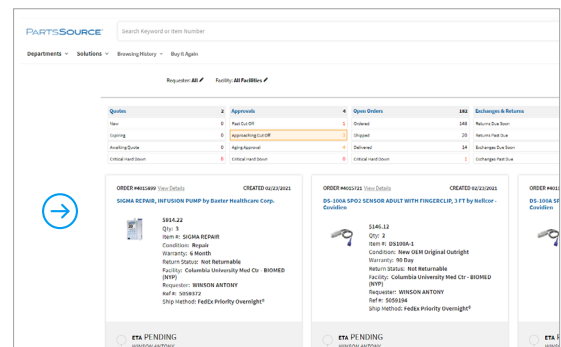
PARTSSOURCE

Search Keyword or Item Number

Departments Solutions Browsing History Buy It Again

Requester: All Facility: All Facilities

| Quotes | 2 | Approvals | 4 | Open Orders | 182 | Exchanges & Returns |
|---|---|---|---|---|---|---|
| New | 0 | Past Cut Off | 0 | Ordered | 148 | Returns Due Soon |
| Expiring | 0 | Approaching Cut Off | 0 | Shipped | 20 | Returns Past Due |
| Awaiting Quote | 0 | Aging Approval | 4 | Delivered | 14 | Exchanges Due Soon |
| Critical Hard Down | 0 | Critical Hard Down | 0 | Critical Hard Down | 1 | Exchanges Past Due |

ORDER #4015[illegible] View Details CREATED 02/22/2021

SIGMA REPAIR, INFUSION PUMP by Baxter Healthcare Corp.

$914.22
Qty: 3
Item #: SIGMA REPAIR
Condition: Repair
Warranty: 6 Month
Return Status: Not Returnable
Facility: Columbia University Med Ctr - BIOMED (NYP)
Requester: WINSON ANTONY
Ref #: 5059372
Ship Method: FedEx Priority Overnight®

ETA PENDING
WINSON ANTONY

ORDER #4015721 View Details CREATED 02/22/2021

DS-100A SPO2 SENSOR ADULT WITH FINGERCLIP, 3 FT by Nellcor - Covidien

$146.12
Qty: 2
Item #: DS100A-1
Condition: New OEM Original Outright
Warranty: 90 Day
Return Status: Not Returnable
Facility: Columbia University Med Ctr - BIOMED (NYP)
Requester: WINSON ANTONY
Ref #: 5059194
Ship Method: FedEx Priority Overnight®

ETA PENDING
WINSON ANTONY

ORDER #40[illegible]

DS-100A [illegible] Covidien

ETA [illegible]